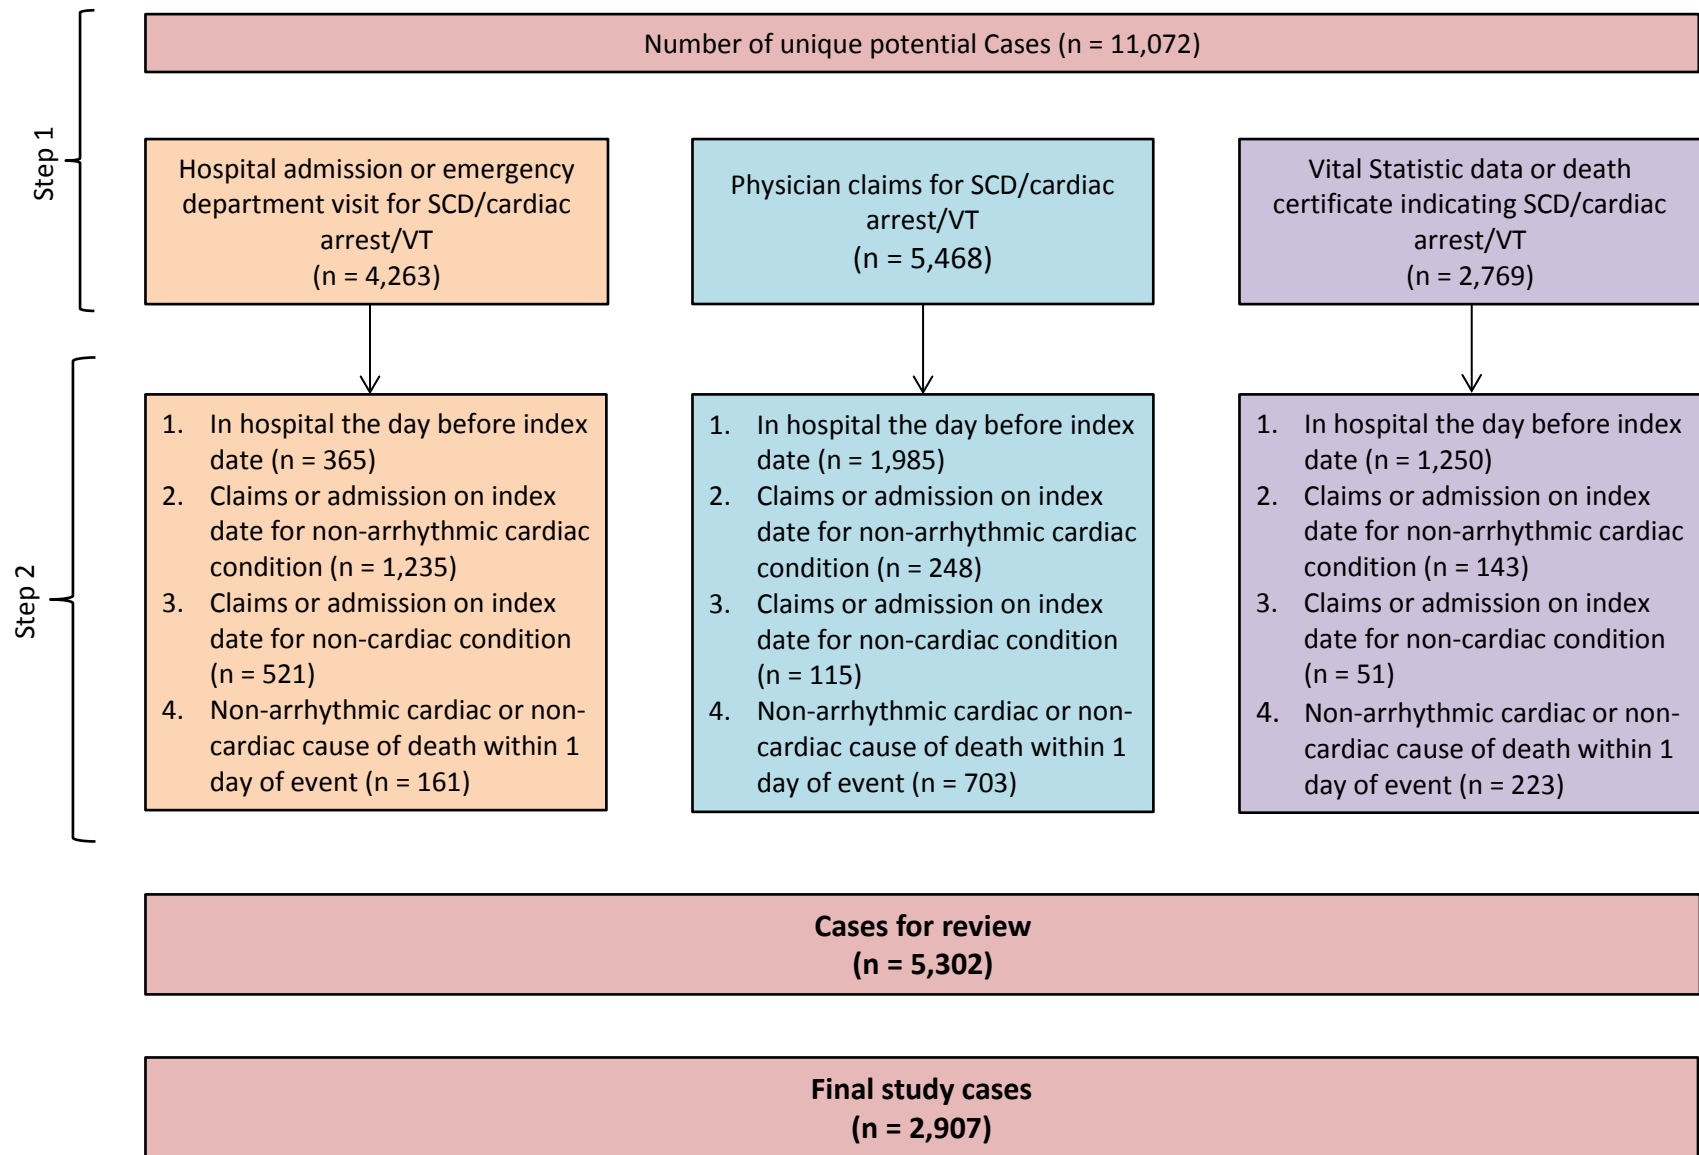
Step 1

Number of unique potential Cases (n = 11,072)

Hospital admission or emergency department visit for SCD/cardiac arrest/VT
(n = 4,263)

Physician claims for SCD/cardiac arrest/VT
(n = 5,468)

Vital Statistic data or death certificate indicating SCD/cardiac arrest/VT
(n = 2,769)

Step 2

1. In hospital the day before index date (n = 365)
2. Claims or admission on index date for non-arrhythmic cardiac condition (n = 1,235)
3. Claims or admission on index date for non-cardiac condition (n = 521)
4. Non-arrhythmic cardiac or non-cardiac cause of death within 1 day of event (n = 161)

1. In hospital the day before index date (n = 1,985)
2. Claims or admission on index date for non-arrhythmic cardiac condition (n = 248)
3. Claims or admission on index date for non-cardiac condition (n = 115)
4. Non-arrhythmic cardiac or non-cardiac cause of death within 1 day of event (n = 703)

1. In hospital the day before index date (n = 1,250)
2. Claims or admission on index date for non-arrhythmic cardiac condition (n = 143)
3. Claims or admission on index date for non-cardiac condition (n = 51)
4. Non-arrhythmic cardiac or non-cardiac cause of death within 1 day of event (n = 223)

**Cases for review**
**(n = 5,302)**

**Final study cases**
**(n = 2,907)**